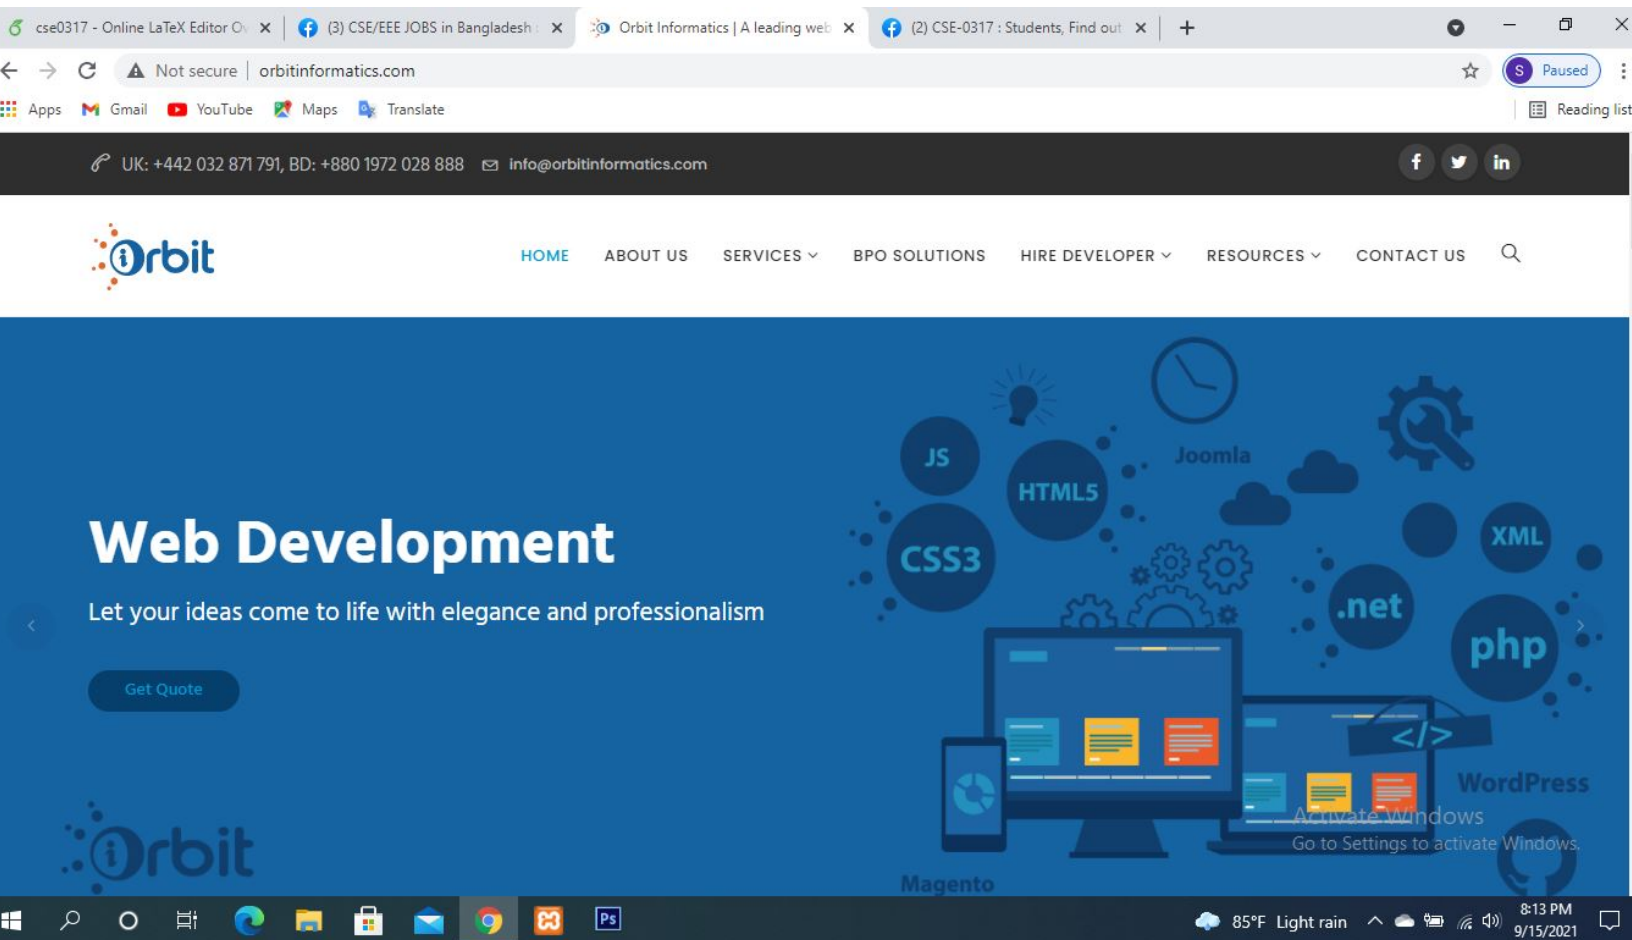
cse0317 - Online LaTeX Editor O ×
(3) CSE/EEE JOBS in Bangladesh ×
Orbit Informatics | A leading web ×
(2) CSE-0317 : Students, Find out ×
+

Not secure | orbitinformatics.com
S Paused

Apps Gmail YouTube Maps Translate
Reading list

UK: +442 032 871 791, BD: +880 1972 028 888 info@orbitinformatics.com

Orbit

HOME ABOUT US SERVICES BPO SOLUTIONS HIRE DEVELOPER RESOURCES CONTACT US

Web Development

Let your ideas come to life with elegance and professionalism

Get Quote

JS HTML5 Joomla CSS3 XML .net php </> WordPress Magento

Orbit

Activate Windows
Go to Settings to activate Windows.

85°F Light rain
8:13 PM
9/15/2021